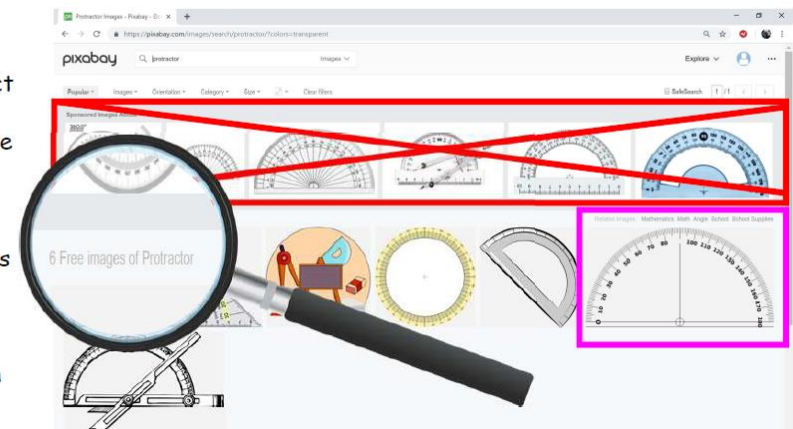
Protractor Images - Pixabay - D ×  +

https://pixabay.com/images/search/protractor/?colors=transparent

pixabay

protractor

Images

Explore

Popular  Images  Orientation  Category  Size  Clear filters

SafeSearch  1 / 1

Sponsored Images

6 Free images of Protractor

Protractor Images  Mathematics  Math  Angle  School  School Supplies

0 10 20 30 40 50 60 70 80 100 110 120 130 140 150 160 170 180

t

e

s